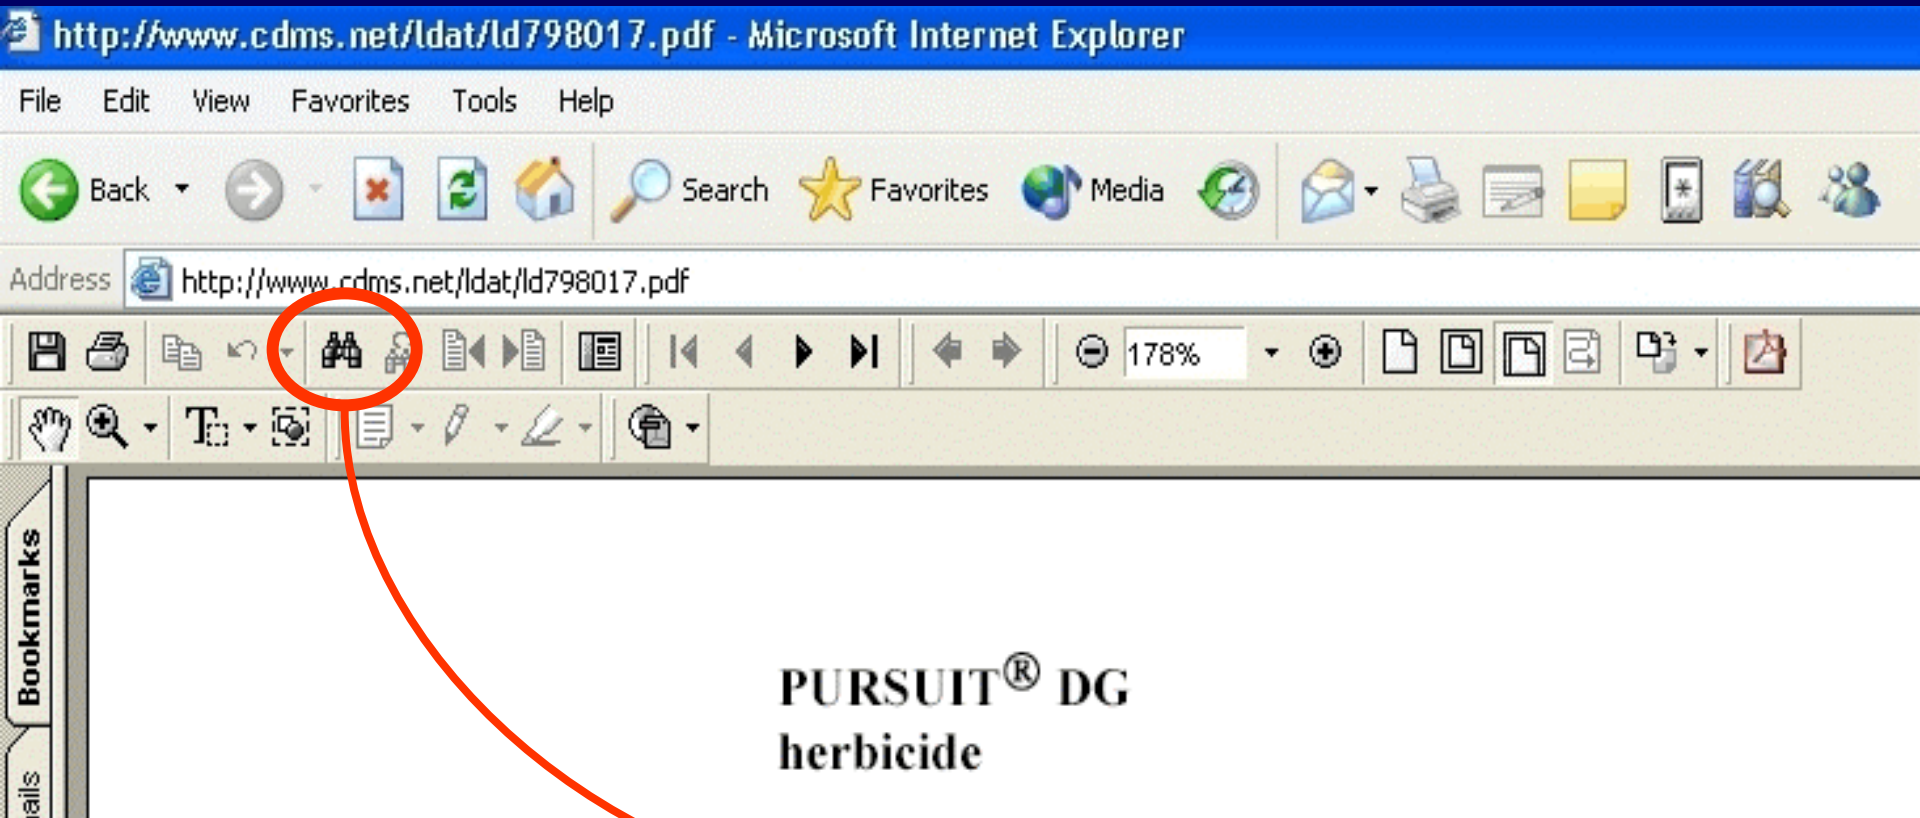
http://www.cdms.net/ldat/ld798017.pdf - Microsoft Internet Explorer

File Edit View Favorites Tools Help

Back Search Favorites Media

Address http://www.cdms.net/ldat/ld798017.pdf

178%

Bookmarks

ails

PURSUIT® DG
herbicide